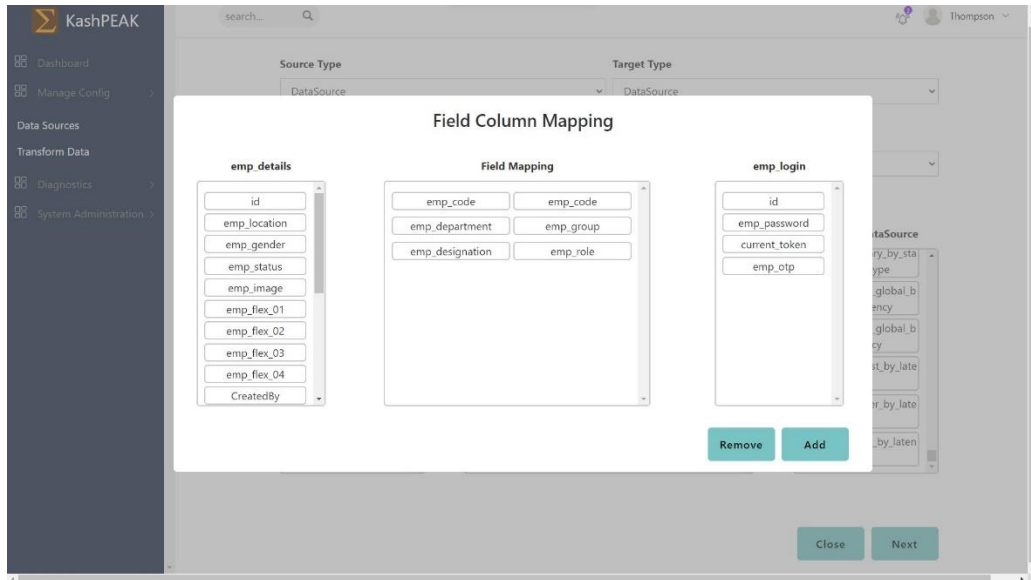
KashPEAK

search...

Thompson

Dashboard

Manage Config

Data Sources

Transform Data

Diagnostics

System Administration

Source Type

DataSource

Target Type

DataSource

Field Column Mapping

emp_details

id

emp_location

emp_gender

emp_status

emp_image

emp_flex_01

emp_flex_02

emp_flex_03

emp_flex_04

CreatedBy

Field Mapping

| emp_code | emp_code |
|---|---|
| emp_department | emp_group |
| emp_designation | emp_role |

emp_login

id

emp_password

current_token

emp_otp

ataSource

ry_by_sta ype

_global_b ency

_global_b cy

st_by_late

er_by_late

_by_laten

Remove

Add

Close

Next